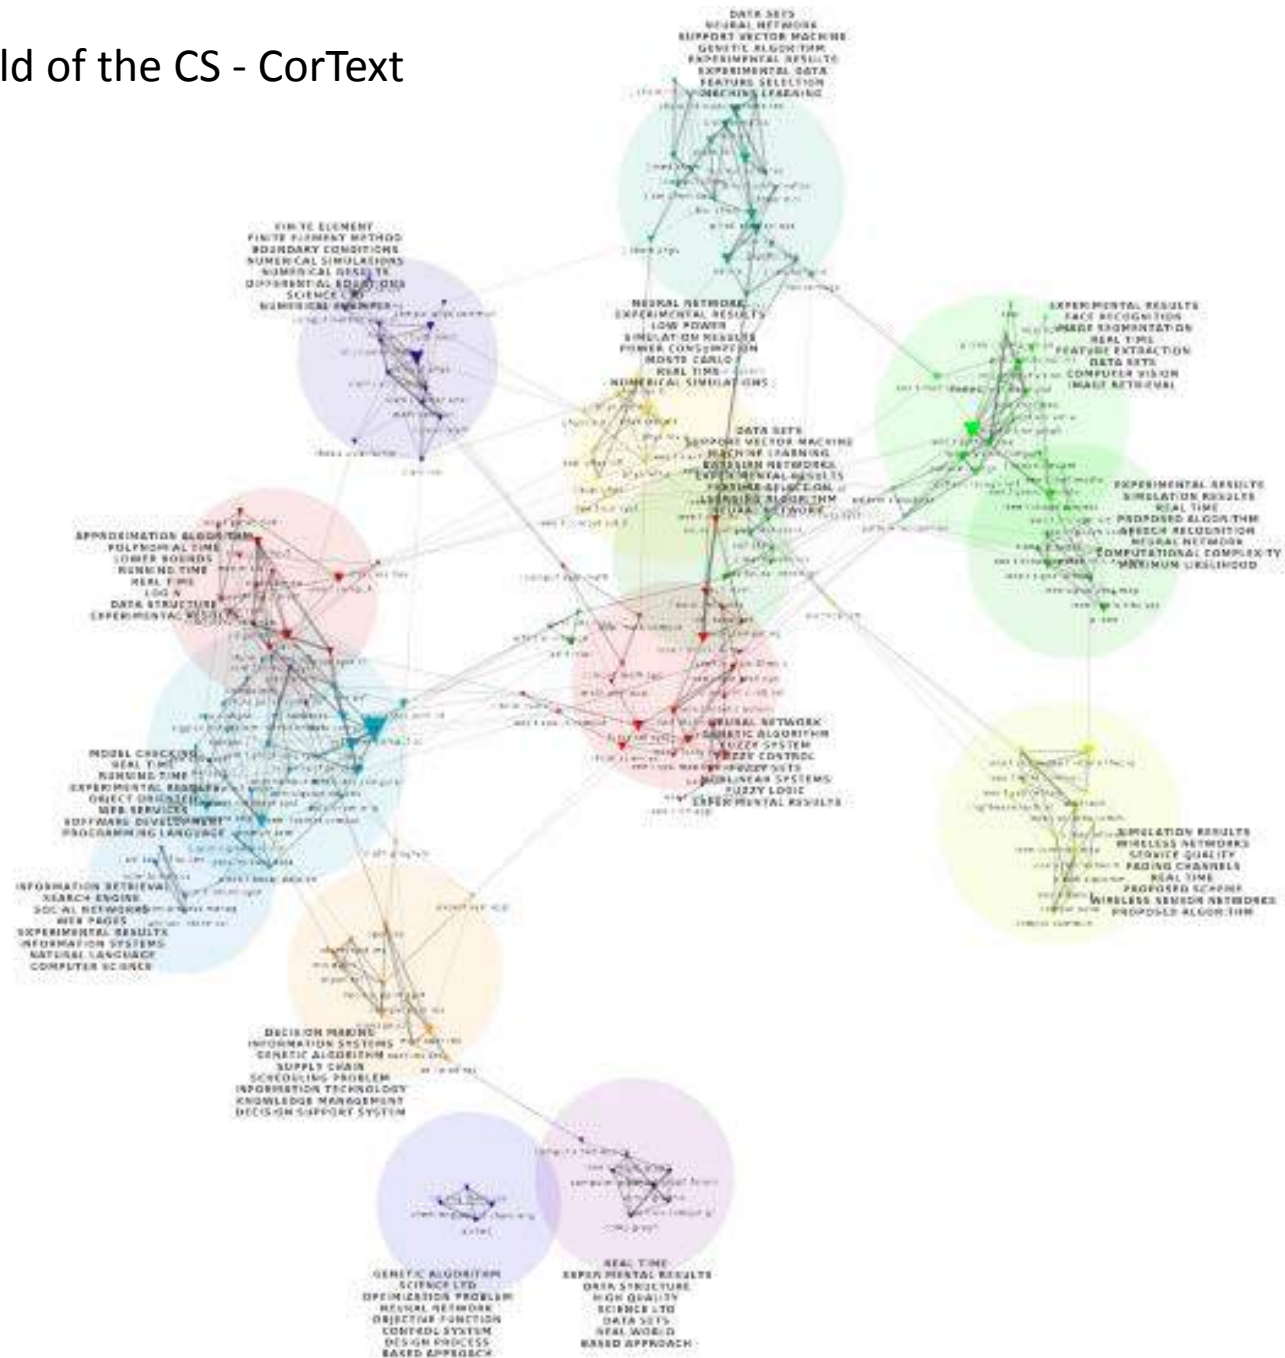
ld of the CS - CorText

DATA SETS
NEURAL NETWORK
SUPPORT VECTOR MACHINE
GENETIC ALGORITHM
EXPERIMENTAL RESULTS
EXPERIMENTAL DATA
FEATURE SELECTION
MACHINE LEARNING

FINITE ELEMENT
FINITE ELEMENT METHOD
BOUNDARY CONDITIONS
NUMERICAL SIMULATIONS
NUMERICAL RESULTS
DIFFERENTIAL EQUATIONS
SCIENCE LTD
NUMERICAL EXAMPLES

NEURAL NETWORK
EXPERIMENTAL RESULTS
LOW POWER
SIMULATION RESULTS
POWER CONSUMPTION
MONTE CARLO
REAL TIME
NUMERICAL SIMULATIONS

EXPERIMENTAL RESULTS
FACE RECOGNITION
IMAGE SEGMENTATION
REAL TIME
FEATURE EXTRACTION
DATA SETS
COMPUTER VISION
IMAGE RETRIEVAL

DATA SETS
SUPPORT VECTOR MACHINE
MACHINE LEARNING
BAYESIAN NETWORKS
EXPERIMENTAL RESULTS
FEATURE SELECTION
LEARNING ALGORITHM
NEURAL NETWORK

EXPERIMENTAL RESULTS
SIMULATION RESULTS
REAL TIME
PROPOSED ALGORITHM
SPEECH RECOGNITION
NEURAL NETWORK
COMPUTATIONAL COMPLEXITY
MAXIMUM LIKELIHOOD

APPROXIMATION ALGORITHM
POLYNOMIAL TIME
LOWER BOUNDS
RUNNING TIME
REAL TIME
LOG N
DATA STRUCTURE
EXPERIMENTAL RESULTS

NEURAL NETWORK
GENETIC ALGORITHM
FUZZY SYSTEM
FUZZY CONTROL
FUZZY SETS
NONLINEAR SYSTEMS
FUZZY LOGIC
EXPERIMENTAL RESULTS

MODEL CHECKING
REAL TIME
RUNNING TIME
EXPERIMENTAL RESULTS
OBJECT ORIENTED
WEB SERVICES
SOFTWARE DEVELOPMENT
PROGRAMMING LANGUAGE

SIMULATION RESULTS
WIRELESS NETWORKS
SERVICE QUALITY
FADING CHANNELS
REAL TIME
PROPOSED SCHEME
WIRELESS SENSOR NETWORKS
PROPOSED ALGORITHM

INFORMATION RETRIEVAL
SEARCH ENGINE
SOCIAL NETWORKS
WEB PAGES
EXPERIMENTAL RESULTS
INFORMATION SYSTEMS
NATURAL LANGUAGE
COMPUTER SCIENCE

DECISION MAKING
INFORMATION SYSTEMS
GENETIC ALGORITHM
SUPPLY CHAIN
SCHEDULING PROBLEM
INFORMATION TECHNOLOGY
KNOWLEDGE MANAGEMENT
DECISION SUPPORT SYSTEM

GENETIC ALGORITHM
SCIENCE LTD
OPTIMIZATION PROBLEM
NEURAL NETWORK
OBJECTIVE FUNCTION
CONTROL SYSTEM
DESIGN PROCESS
BASED APPROACH

REAL TIME
EXPERIMENTAL RESULTS
DATA STRUCTURE
HIGH QUALITY
SCIENCE LTD
DATA SETS
REAL WORLD
BASED APPROACH